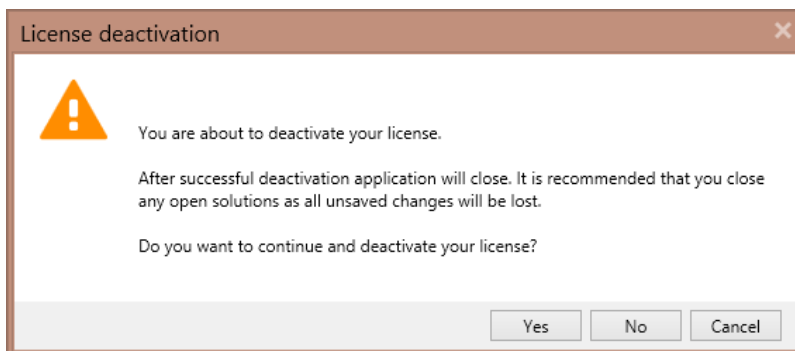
License deactivation

You are about to deactivate your license.

After successful deactivation application will close. It is recommended that you close any open solutions as all unsaved changes will be lost.

Do you want to continue and deactivate your license?

Yes No Cancel